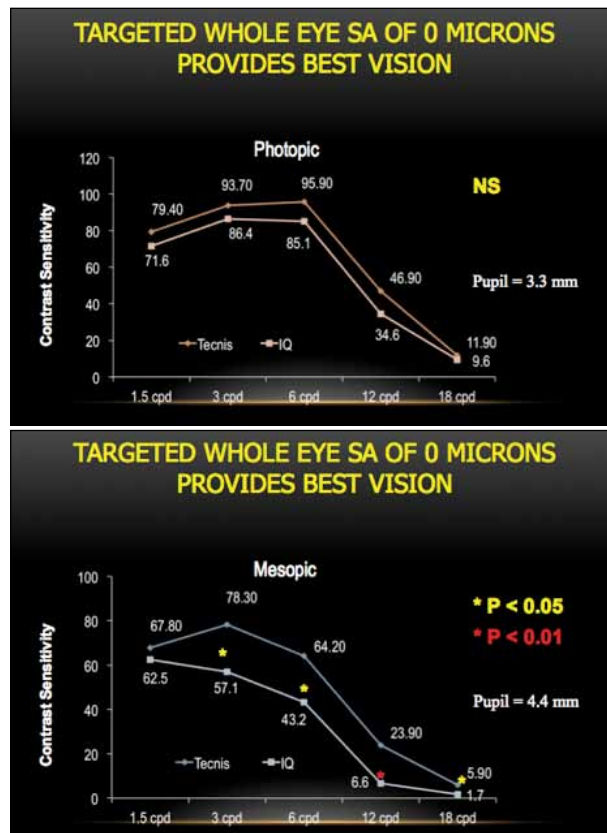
TARGETED WHOLE EYE SA OF 0 MICRONS PROVIDES BEST VISION

Photopic

NS

Pupil = 3.3 mm

Contrast Sensitivity

120
100
80
60
40
20
0

79.40
93.70
95.90
71.6
86.4
85.1
46.90
34.6
11.90
9.6

Tecnis
IQ

1.5 cpd
3 cpd
6 cpd
12 cpd
18 cpd

TARGETED WHOLE EYE SA OF 0 MICRONS PROVIDES BEST VISION

Mesopic

* P < 0.05
* P < 0.01

Pupil = 4.4 mm

Contrast Sensitivity

100
80
60
40
20
0

67.80
78.30
64.20
62.5
57.1
43.2
23.90
6.6
5.90
1.7

Tecnis
IQ

1.5 cpd
3 cpd
6 cpd
12 cpd
18 cpd